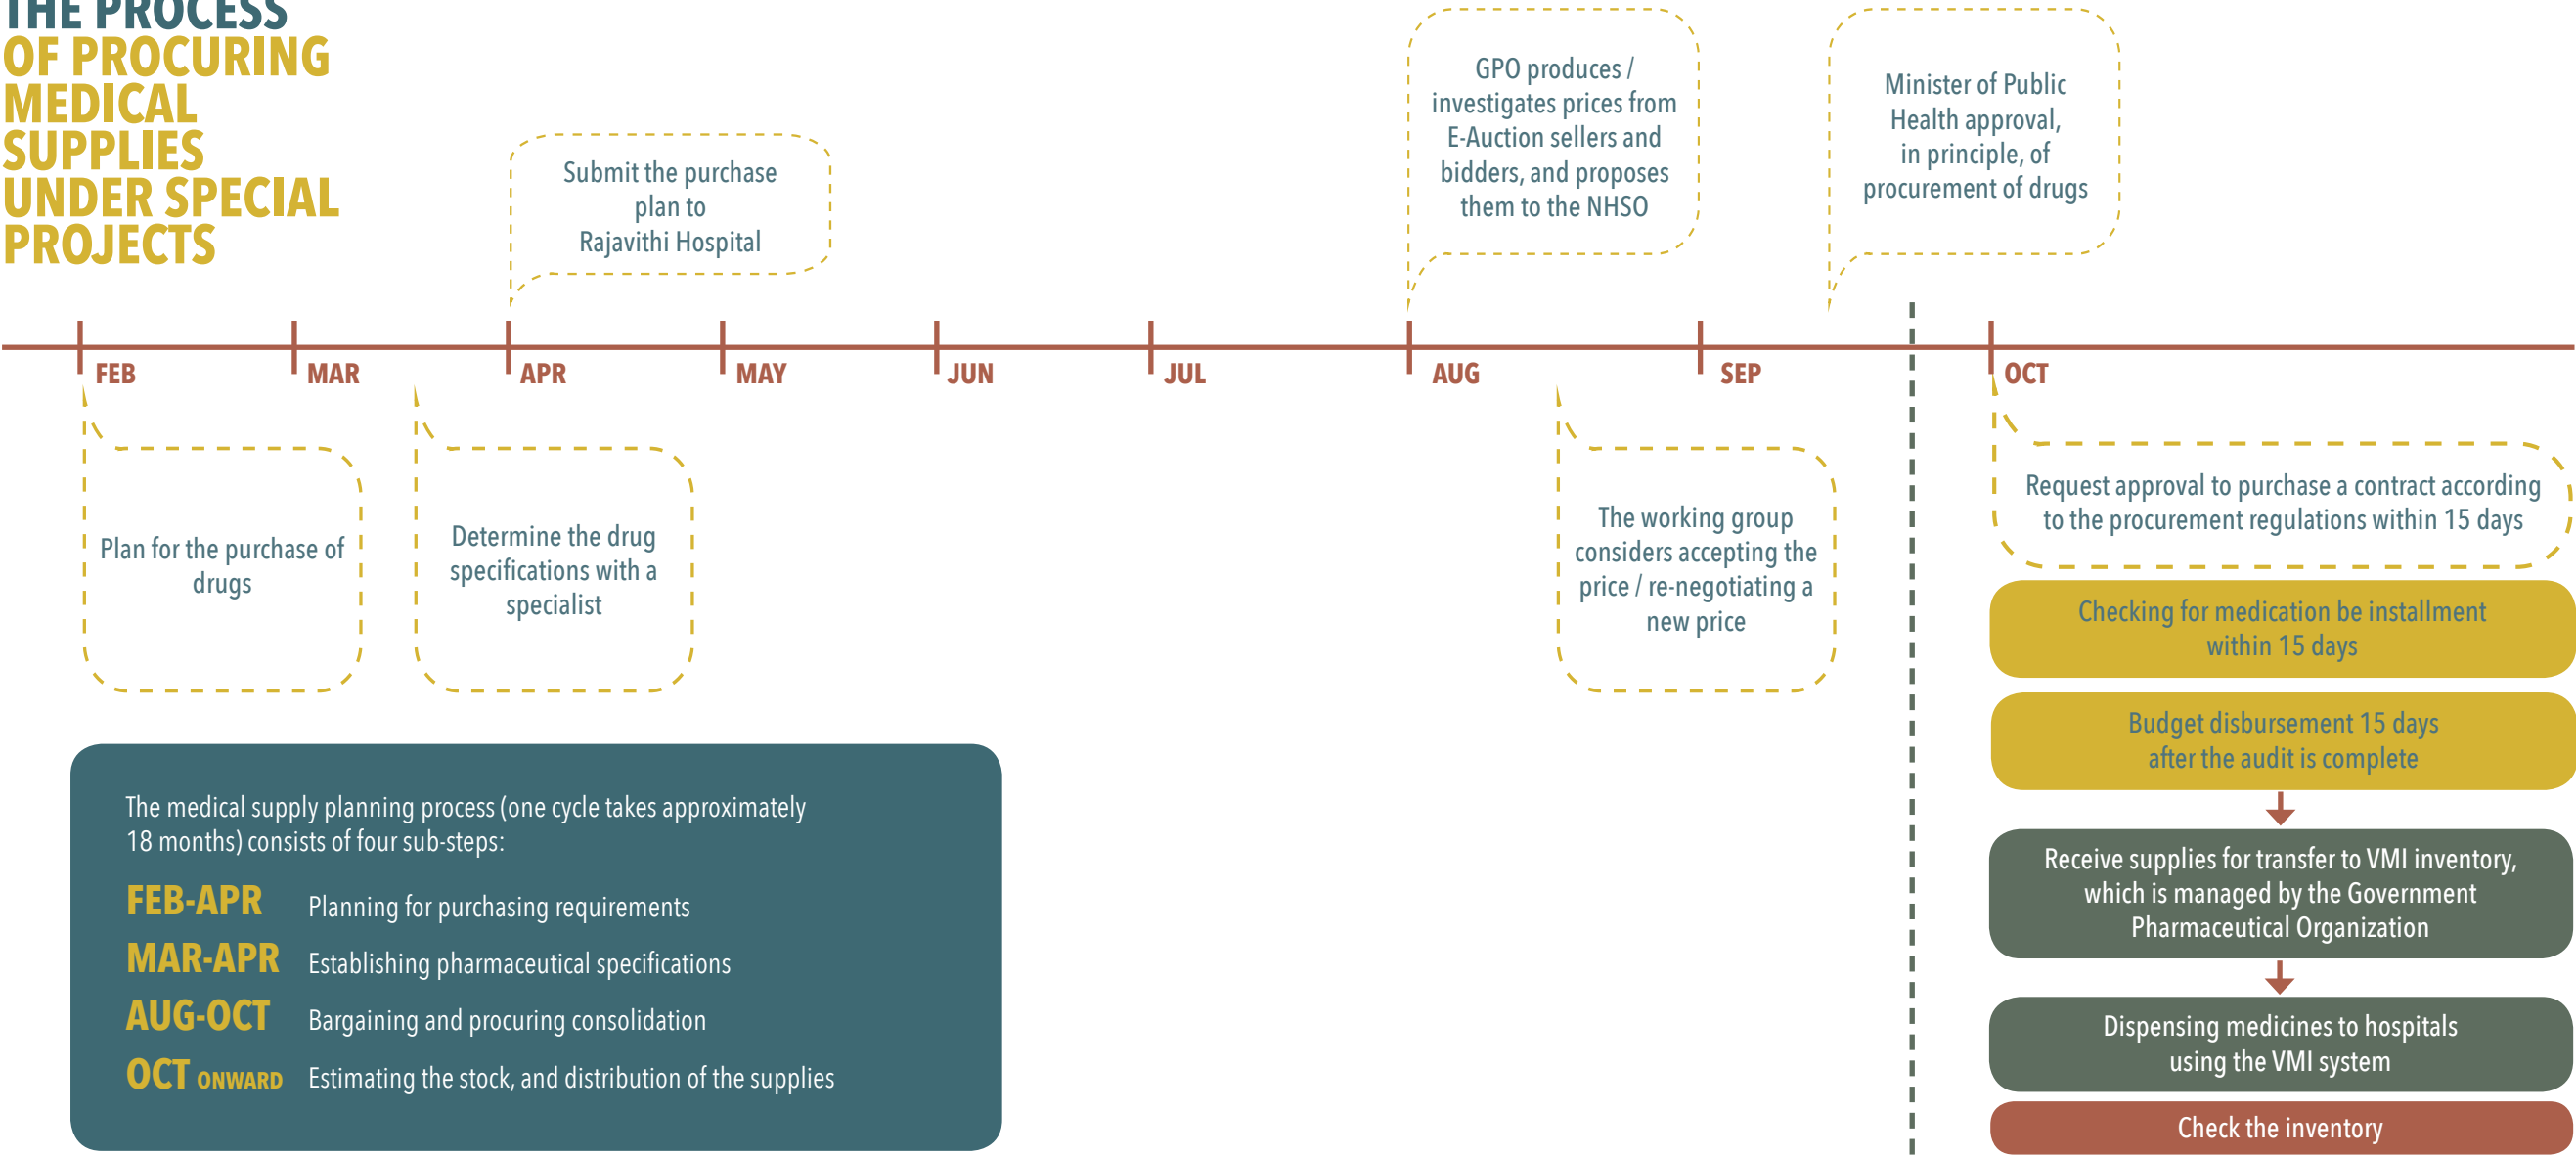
THE PROCESS OF PROCURING MEDICAL SUPPLIES UNDER SPECIAL PROJECTS

Submit the purchase plan to Rajavithi Hospital

GPO produces / investigates prices from E-Auction sellers and bidders, and proposes them to the NHSO

Minister of Public Health approval, in principle, of procurement of drugs

FEB MAR APR MAY JUN JUL AUG SEP OCT

Plan for the purchase of drugs

Determine the drug specifications with a specialist

The working group considers accepting the price / re-negotiating a new price

Request approval to purchase a contract according to the procurement regulations within 15 days

Checking for medication be installment within 15 days

Budget disbursement 15 days after the audit is complete

Receive supplies for transfer to VMI inventory, which is managed by the Government Pharmaceutical Organization

Dispensing medicines to hospitals using the VMI system

Check the inventory

The medical supply planning process (one cycle takes approximately 18 months) consists of four sub-steps:

FEB-APR Planning for purchasing requirements

MAR-APR Establishing pharmaceutical specifications

AUG-OCT Bargaining and procuring consolidation

OCT ONWARD Estimating the stock, and distribution of the supplies